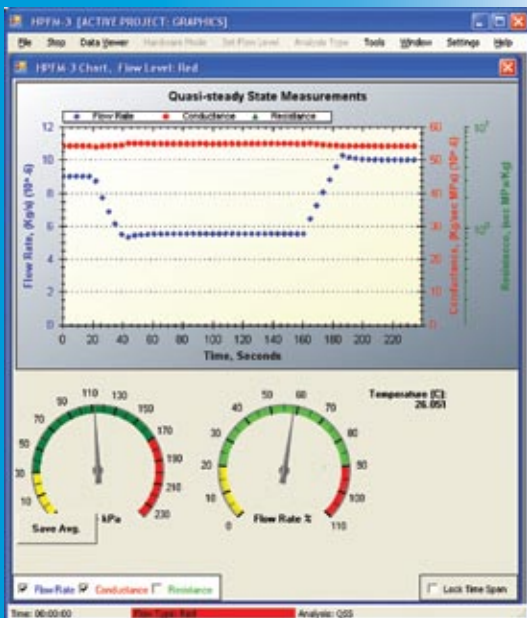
HPFM-3 [ACTIVE PROJECT: GRAPHICS]

File Stop Data Viewer Hardware Mode Set Flow Level Analysis Type Tools Window Settings Help

HPFM-3 Chart, Flow Level: Red

Quasi-steady State Measurements

Flow Rate Conductance Resistance

Flow Rate, (Kg/s) (10^-6)

Conductance, (Kg/sec MPa) (10^-6)

Resistance, (sec MPa/Kg)

12 10 8 6 4 2 0

60 50 40 30 20 10 0

$10^7$ $10^6$

0 20 40 60 80 100 120 140 160 180 200 220

Time, Seconds

Temperature (C): 26.051

10 30 50 70 90 110 130 150 170 190 210 230

Save Avg. kPa

0 10 20 30 40 50 60 70 80 90 100 110

Flow Rate %

Flow Rate Conductance Resistance

Lock Time Span

Time: 00:00:00 Flow Type: Red Analysis: QSS